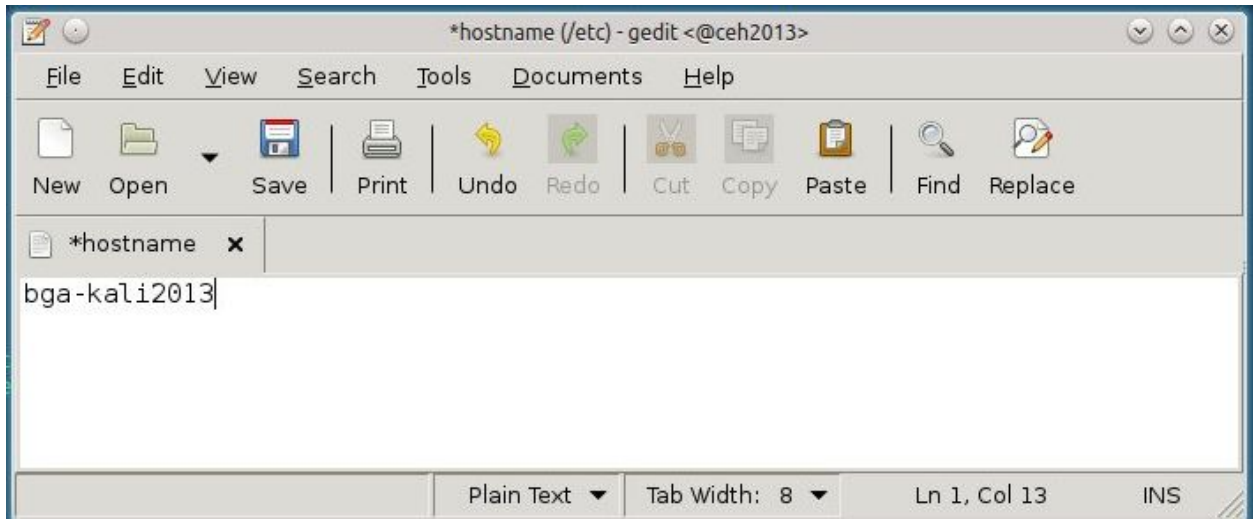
*hostname (/etc) - gedit <@ceh2013>

File Edit View Search Tools Documents Help

New Open Save Print Undo Redo Cut Copy Paste Find Replace

*hostname ×

bga-kali2013

Plain Text Tab Width: 8 Ln 1, Col 13 INS